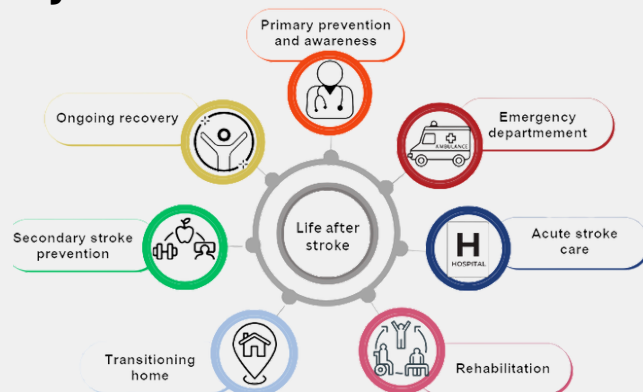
Primary prevention and awareness

Emergency departmement

AMBULANCE

Acute stroke care

H
HOSPITAL

Rehabilitation

Transitioning home

Secondary stroke prevention

Ongoing recovery

Life after stroke